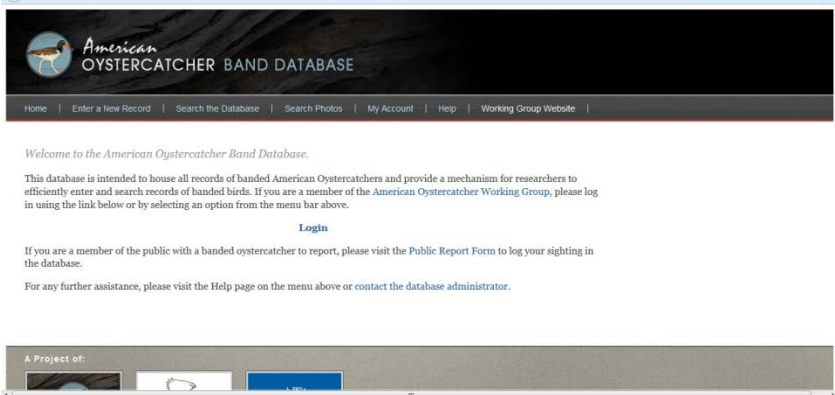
American
OYSTERCATCHER BAND DATABASE

Home | Enter a New Record | Search the Database | Search Photos | My Account | Help | Working Group Website |

Welcome to the American Oystercatcher Band Database.

This database is intended to house all records of banded American Oystercatchers and provide a mechanism for researchers to efficiently enter and search records of banded birds. If you are a member of the American Oystercatcher Working Group, please log in using the link below or by selecting an option from the menu bar above.

Login

If you are a member of the public with a banded oystercatcher to report, please visit the Public Report Form to log your sighting in the database.

For any further assistance, please visit the Help page on the menu above or contact the database administrator.

A Project of: